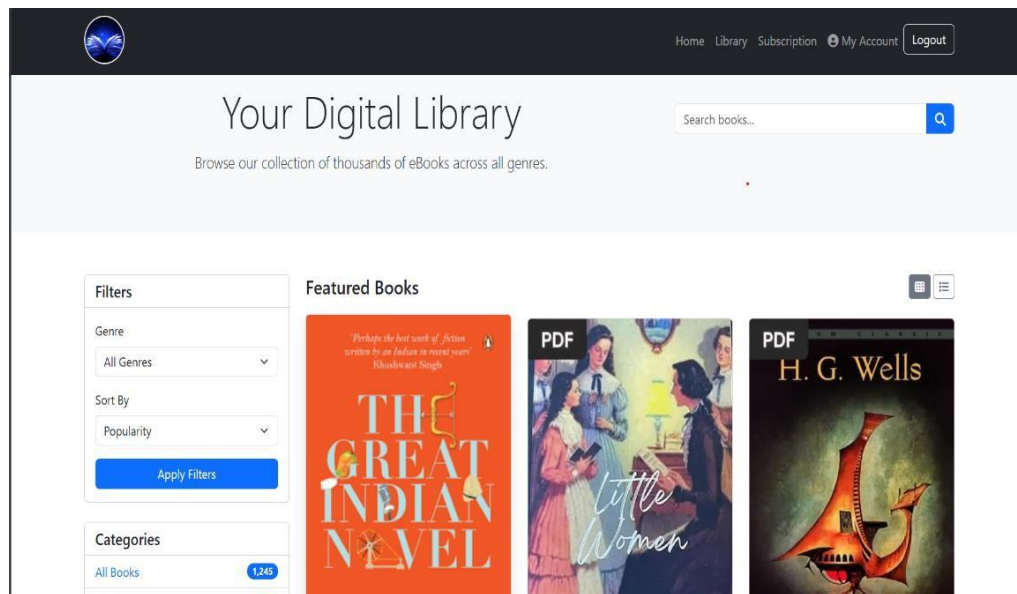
Home Library Subscription My Account Logout

Your Digital Library

Browse our collection of thousands of eBooks across all genres.

Search books...

Filters

Genre

All Genres

Sort By

Popularity

Apply Filters

Categories

All Books 1,245

Featured Books

'Perhaps the best work of fiction written by an Indian in recent years' Khushwant Singh

THE GREAT INDIAN NOVEL

PDF

Little Women

PDF

H. G. Wells